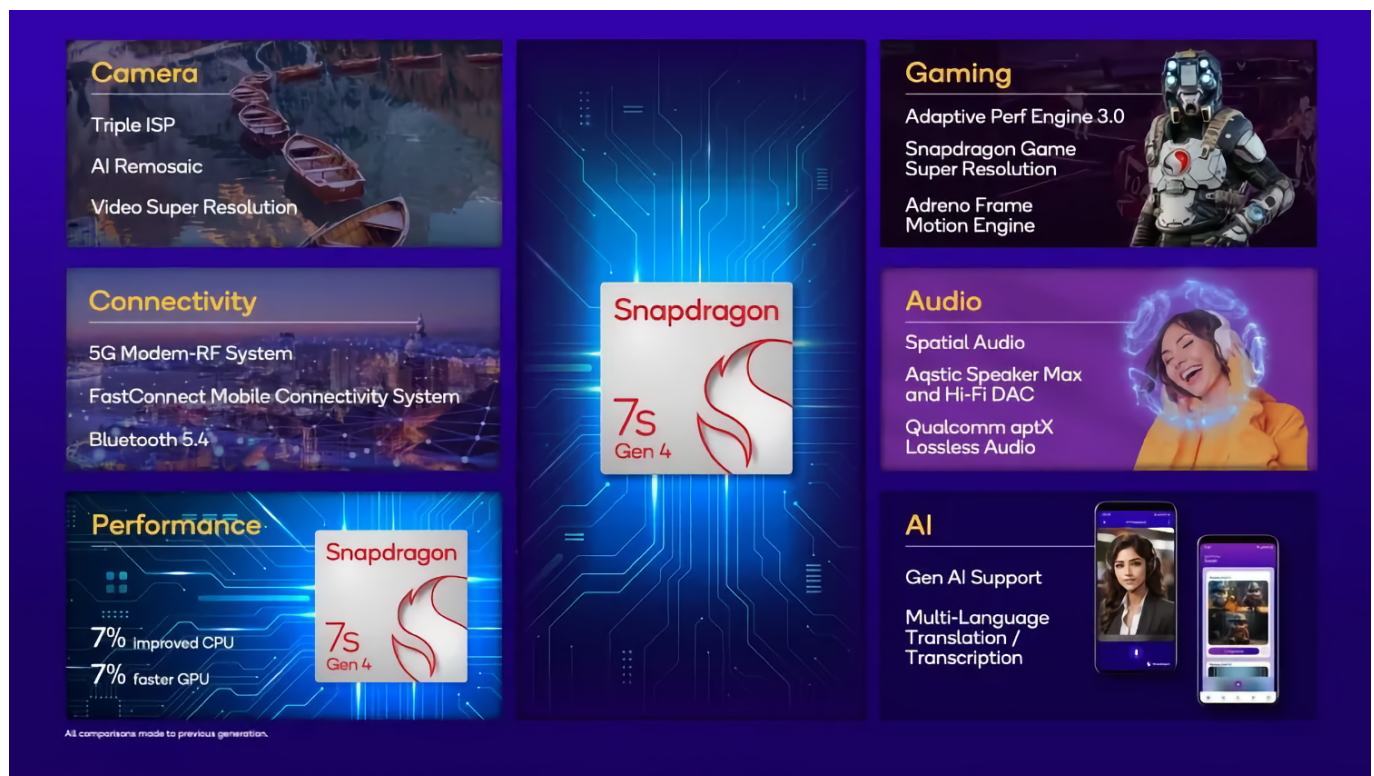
Camera

Triple ISP

AI Remosaic

Video Super Resolution

Connectivity

5G Modem-RF System

FastConnect Mobile Connectivity System

Bluetooth 5.4

Performance

7% improved CPU

7% faster GPU

Snapdragon

7s Gen 4

Snapdragon

7s Gen 4

Gaming

Adaptive Perf Engine 3.0

Snapdragon Game Super Resolution

Adreno Frame Motion Engine

Audio

Spatial Audio

Aqstic Speaker Max and Hi-Fi DAC

Qualcomm aptX Lossless Audio

AI

Gen AI Support

Multi-Language Translation / Transcription

All comparisons made to previous generation.